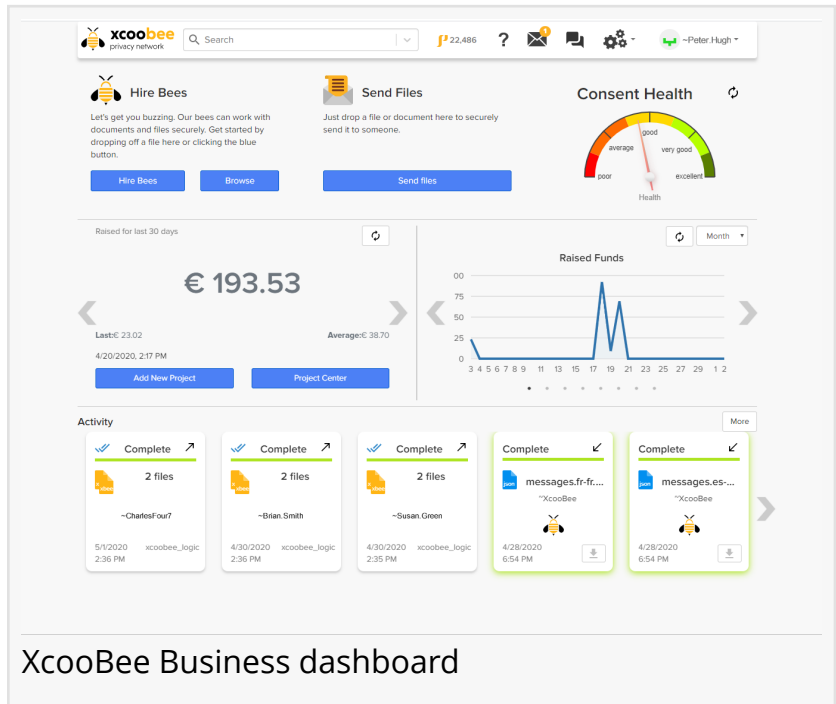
xcoobee
privacy network

Search

22,486

~Peter.Hugh

Hire Bees

Let's get you buzzing. Our bees can work with documents and files securely. Get started by dropping off a file here or clicking the blue button.

Hire Bees

Browse

Send Files

Just drop a file or document here to securely send it to someone.

Send files

Consent Health

poor
average
good
very good
excellent
Health

Raised for last 30 days

€ 193.53

Last:€ 23.02

Average:€ 38.70

4/20/2020, 2:17 PM

Add New Project

Project Center

Month

Raised Funds

| 00 |
|---|
| 75 |
| 50 |
| 25 |
| 0 |

3 4 5 7 9 11 13 15 17 19 21 23 25 27 29 1 2

Activity

More

Complete
2 files
~CharlesFour7
5/1/2020
2:36 PM
xcoobee_logic

Complete
2 files
~Brian.Smith
4/30/2020
2:36 PM
xcoobee_logic

Complete
2 files
~Susan.Green
4/30/2020
2:35 PM
xcoobee_logic

Complete
json
messages.fr-fr....
~XcooBee
4/28/2020
6:54 PM

Complete
json
messages.es-...
~XcooBee
4/28/2020
6:54 PM

XcooBee Business dashboard